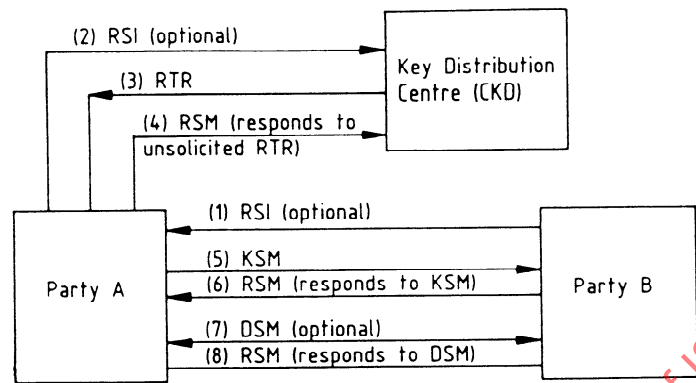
(2) RSI (optional)

Key Distribution Centre (CKD)

(3) RTR

(4) RSM (responds to unsolicited RTR)

(1) RSI (optional)

(5) KSM

Party A

(6) RSM (responds to KSM)

Party B

(7) DSM (optional)

(8) RSM (responds to DSM)